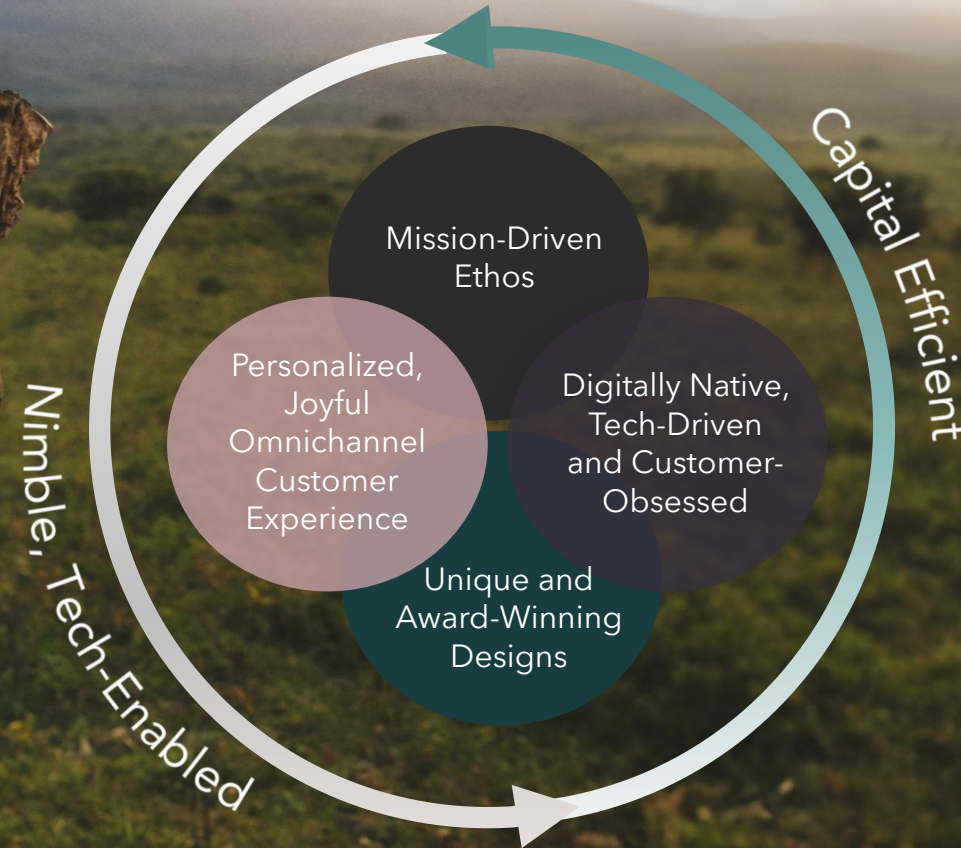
Capital Efficient

Mission-Driven Ethos

Personalized, Joyful Omnichannel Customer Experience

Digitally Native, Tech-Driven and Customer-Obsessed

Unique and Award-Winning Designs

Nimble, Tech-Enabled